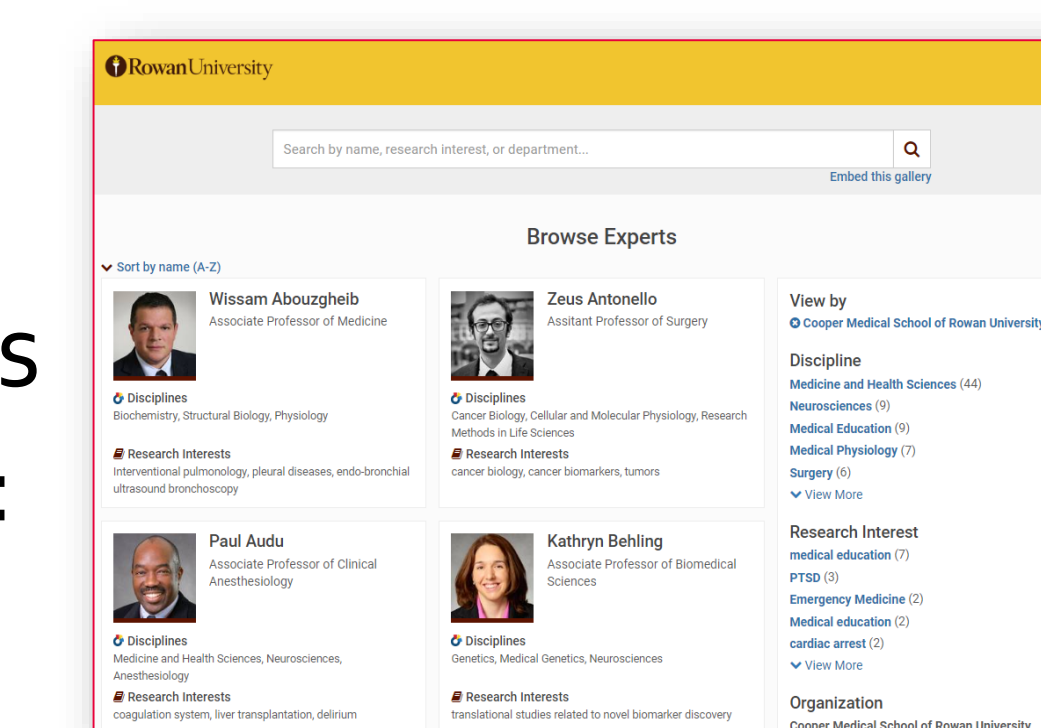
s

:

RowanUniversity

Search by name, research interest, or department...

Embed this gallery

Browse Experts

Sort by name (A-Z)

Wissam Abouzgheib
Associate Professor of Medicine

Disciplines
Biochemistry, Structural Biology, Physiology

Research Interests
Interventional pulmonology, pleural diseases, endo-bronchial ultrasound bronchoscopy

Zeus Antonello
Assitant Professor of Surgery

Disciplines
Cancer Biology, Cellular and Molecular Physiology, Research Methods in Life Sciences

Research Interests
cancer biology, cancer biomarkers, tumors

Paul Audu
Associate Professor of Clinical Anesthesiology

Disciplines
Medicine and Health Sciences, Neurosciences, Anesthesiology

Research Interests
coagulation system, liver transplantation, delirium

Kathryn Behling
Associate Professor of Biomedical Sciences

Disciplines
Genetics, Medical Genetics, Neurosciences

Research Interests
translational studies related to novel biomarker discovery

View by
Cooper Medical School of Rowan University

Discipline
Medicine and Health Sciences (44)
Neurosciences (9)
Medical Education (9)
Medical Physiology (7)
Surgery (6)
View More

Research Interest
medical education (7)
PTSD (3)
Emergency Medicine (2)
Medical education (2)
cardiac arrest (2)
View More

Organization
Cooper Medical School of Rowan University